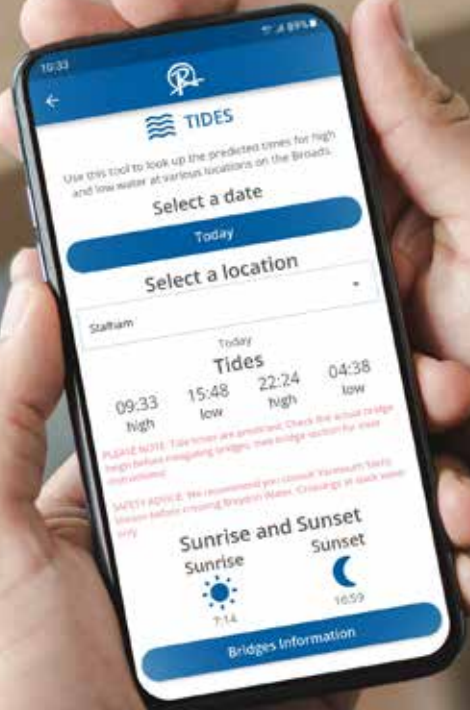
10:33

89%

TIDES

Use this tool to look up the predicted times for high and low water at various locations on the Broads.

Select a date

Today

Select a location

Stalham

Today

Tides

| 09:33 | 15:48 | 22:24 | 04:38 |
|---|---|---|---|
| high | low | high | low |

PLEASE NOTE: Tide times are predicted. Check the actual bridge height before navigating bridges. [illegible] bridge section for more information.

SAFETY ADVICE: We recommend you consult Yarmouth Yacht Station before crossing Breydon Water. Crossings at slack water only.

Sunrise and Sunset

Sunrise

7:14

Sunset

16:59

Bridges Information